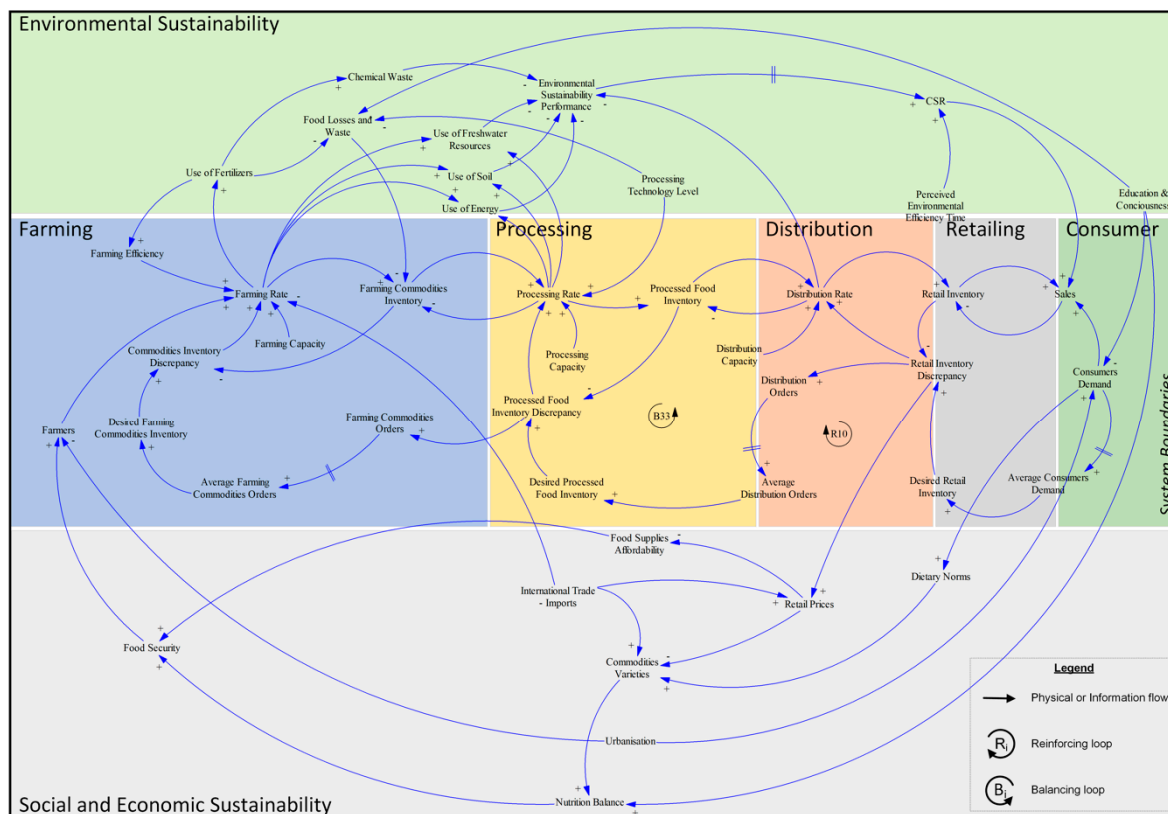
Environmental Sustainability

Chemical Waste
Environmental Sustainability Performance
CSR
Food Losses and Waste
Use of Freshwater Resources
Use of Fertilizers
Use of Soil
Processing Technology Level
Use of Energy
Perceived Environmental Efficiency Time
Education & Conciousness

Farming
Processing
Distribution
Retailing
Consumer

Farming Efficiency
Farming Rate
Farming Commodities Inventory
Processing Rate
Processed Food Inventory
Distribution Rate
Retail Inventory
Sales
Farming Capacity
Commodities Inventory Discrepancy
Processing Capacity
Distribution Capacity
Retail Inventory Discrepancy
Distribution Orders
Consumers Demand
Desired Farming Commodities Inventory
Farming Commodities Orders
Processed Food Inventory Discrepancy
B33
R10
Farmers
Average Farming Commodities Orders
Desired Processed Food Inventory
Average Distribution Orders
Desired Retail Inventory
Average Consumers Demand
System Boundaries

Food Supplies Affordability
International Trade - Imports
Retail Prices
Dietary Norms
Food Security
Commodities Varieties
Urbanisation
Nutrition Balance

Legend
Physical or Information flow
$R_i$ Reinforcing loop
$B_i$ Balancing loop

Social and Economic Sustainability